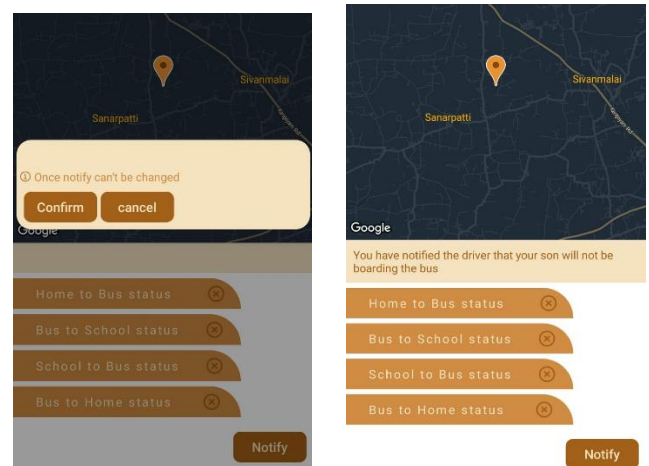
Sivanmalai

Sanarpatti

ⓘ Once notify can't be changed

Confirm cancel

Google

Home to Bus status ⊗

Bus to School status ⊗

School to Bus status ⊗

Bus to Home status ⊗

Notify

Sivanmalai

Sanarpatti

Google

You have notified the driver that your son will not be boarding the bus

Home to Bus status ⊗

Bus to School status ⊗

School to Bus status ⊗

Bus to Home status ⊗

Notify